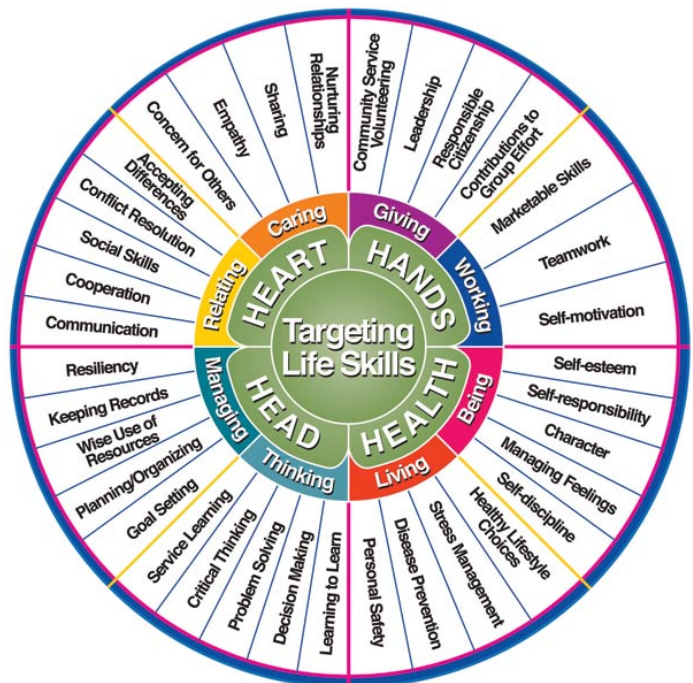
Targeting Life Skills

HEART
Caring
Nurturing Relationships
Sharing
Empathy
Concern for Others
Relating
Accepting Differences
Conflict Resolution
Social Skills
Cooperation
Communication

HANDS
Giving
Community Service Volunteering
Leadership
Responsible Citizenship
Contributions to Group Effort
Working
Marketable Skills
Teamwork
Self-motivation

HEALTH
Being
Self-esteem
Self-responsibility
Character
Managing Feelings
Self-discipline
Living
Healthy Lifestyle Choices
Stress Management
Disease Prevention
Personal Safety

HEAD
Thinking
Learning to Learn
Decision Making
Problem Solving
Critical Thinking
Service Learning
Managing
Goal Setting
Planning/Organizing
Wise Use of Resources
Keeping Records
Resiliency